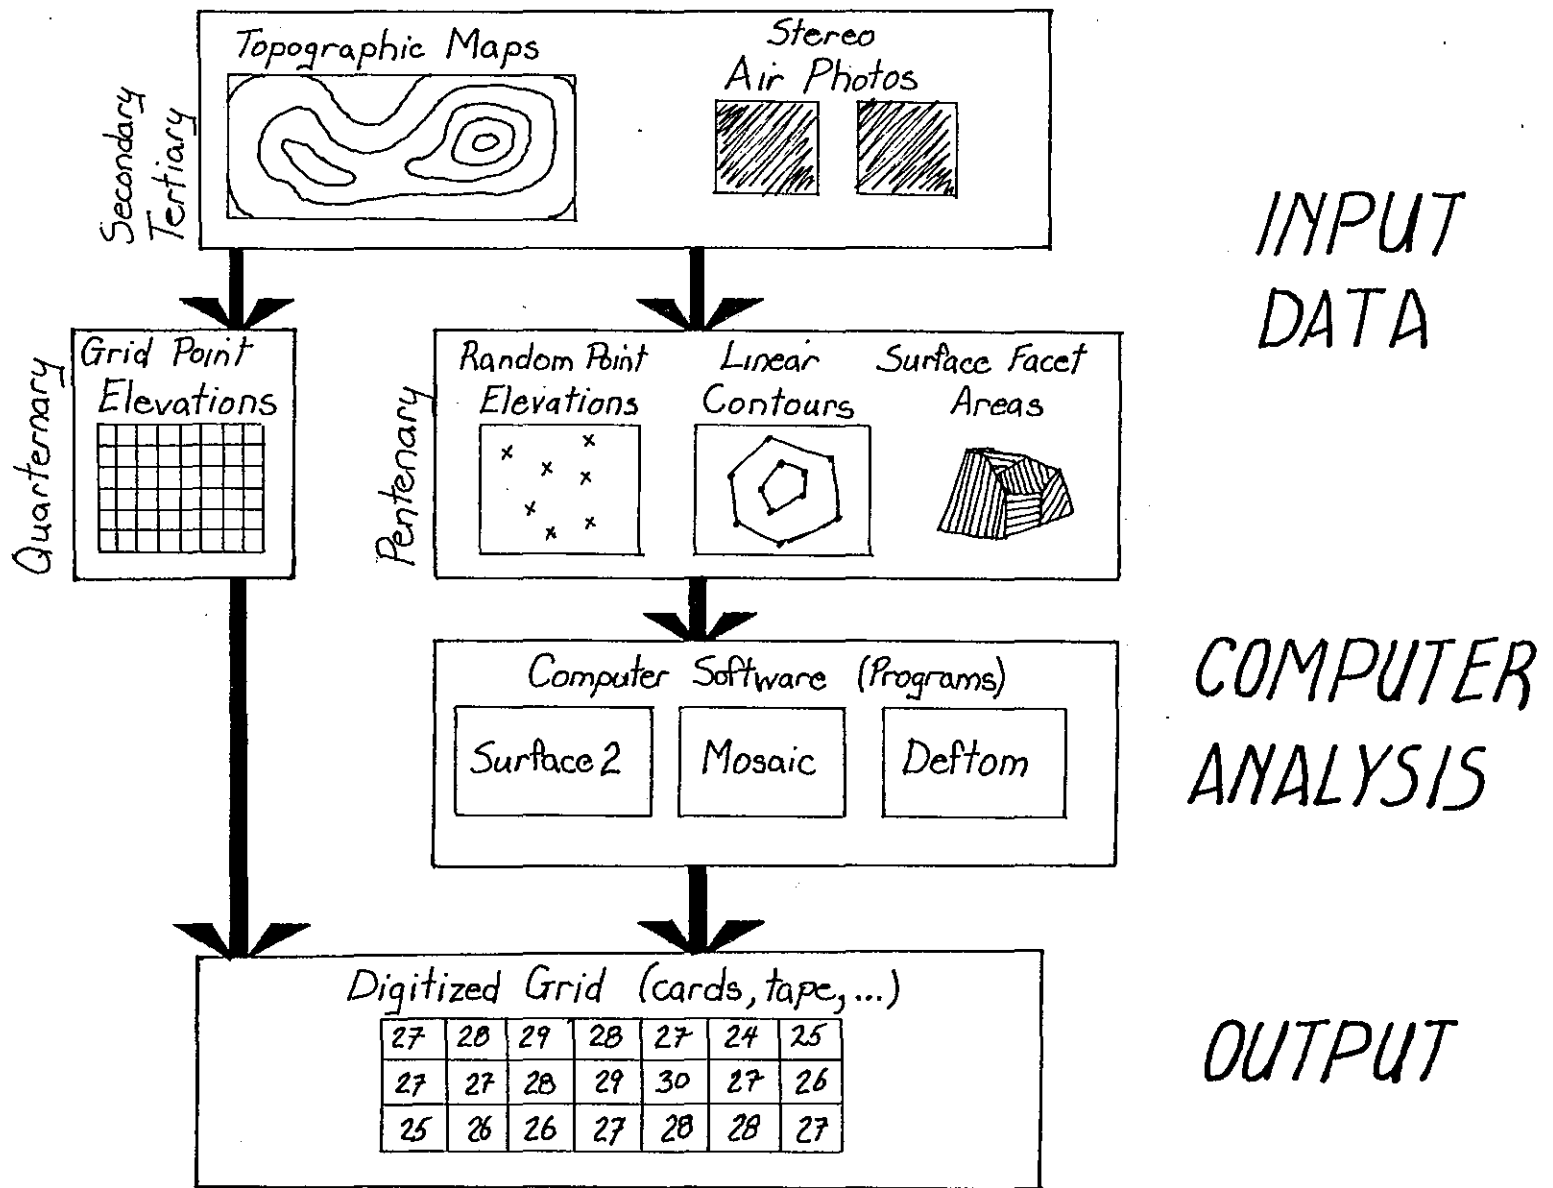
Secondary
Tertiary

Topographic Maps

Stereo Air Photos

INPUT DATA

Quarternary

Grid Point Elevations

Penternary

Random Point Elevations

Linear Contours

Surface Facet Areas

COMPUTER ANALYSIS

Computer Software (Programs)

Surface 2

Mosaic

Deftom

OUTPUT

Digitized Grid (cards, tape, ...)

| 27 | 28 | 29 | 28 | 27 | 24 | 25 |
|---|---|---|---|---|---|---|
| 27 | 27 | 28 | 29 | 30 | 27 | 26 |
| 25 | 26 | 26 | 27 | 28 | 28 | 27 |